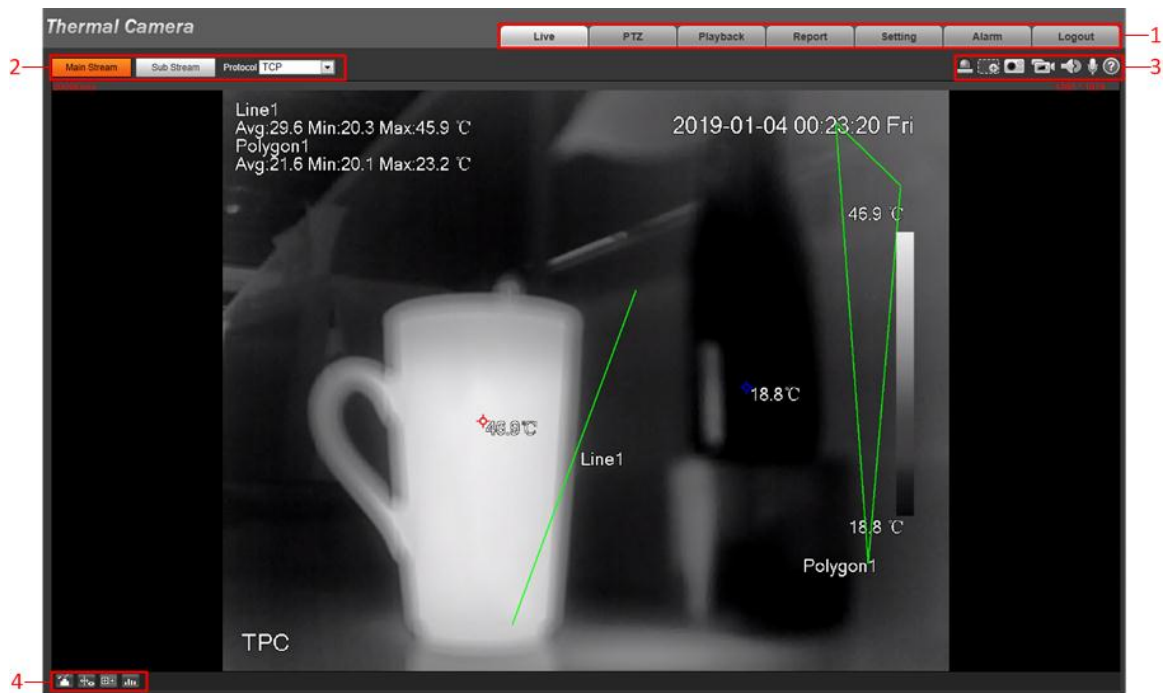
Thermal Camera

Live PTZ Playback Report Setting Alarm Logout

1

2

Main Stream Sub Stream Protocol TCP

3

Line1
Avg:29.6 Min:20.3 Max:45.9 ℃
Polygon1
Avg:21.6 Min:20.1 Max:23.2 ℃

2019-01-04 00:23:20 Fri

46.9 ℃

18.8℃

46.9℃

Line1

18.8 ℃

Polygon1

TPC

4